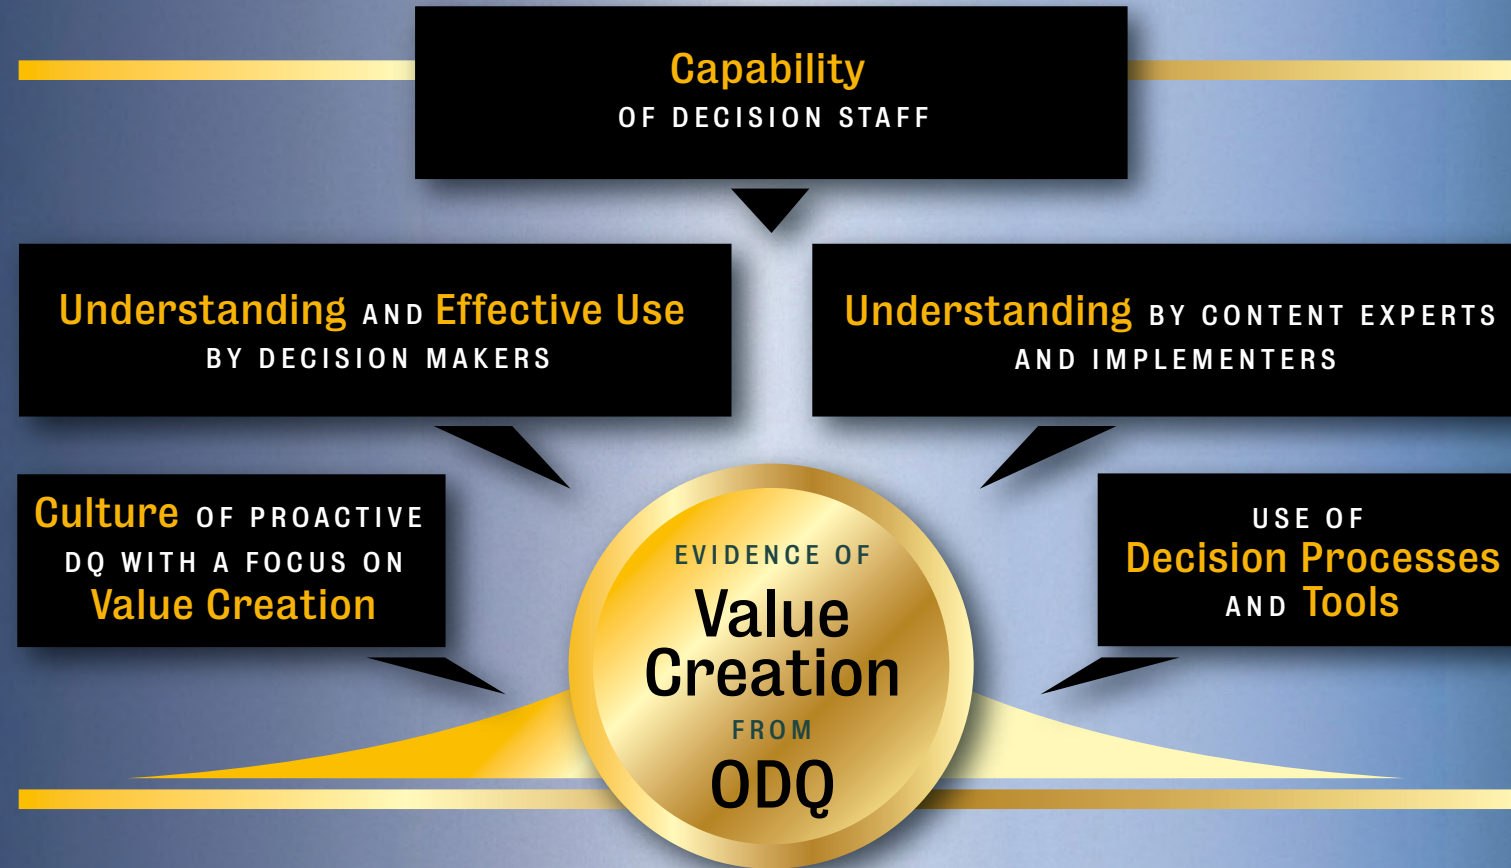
Capability
OF DECISION STAFF

Understanding AND Effective Use
BY DECISION MAKERS

Understanding BY CONTENT EXPERTS AND IMPLEMENTERS

Culture OF PROACTIVE DQ WITH A FOCUS ON Value Creation

EVIDENCE OF
Value Creation
FROM
ODQ

USE OF
Decision Processes
AND Tools